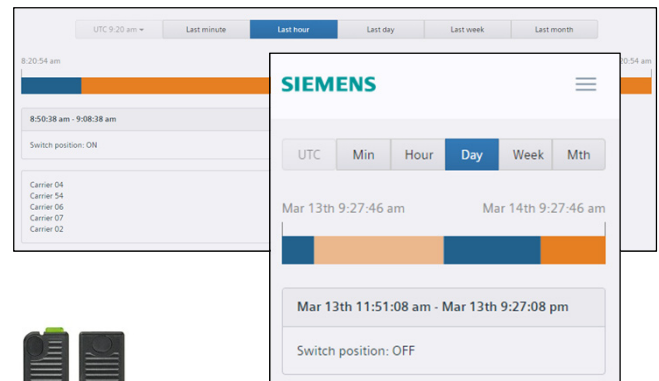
UTC 9:20 am ▾ | Last minute | Last hour | Last day | Last week | Last month

8:20:54 am

:20:54

8:50:38 am - 9:08:38 am

Switch position: ON

Carrier 04
Carrier 54
Carrier 06
Carrier 07
Carrier 02

SIEMENS

UTC | Min | Hour | Day | Week | Mth

Mar 13th 9:27:46 am

Mar 14th 9:27:46 am

Mar 13th 11:51:08 am - Mar 13th 9:27:08 pm

Switch position: OFF